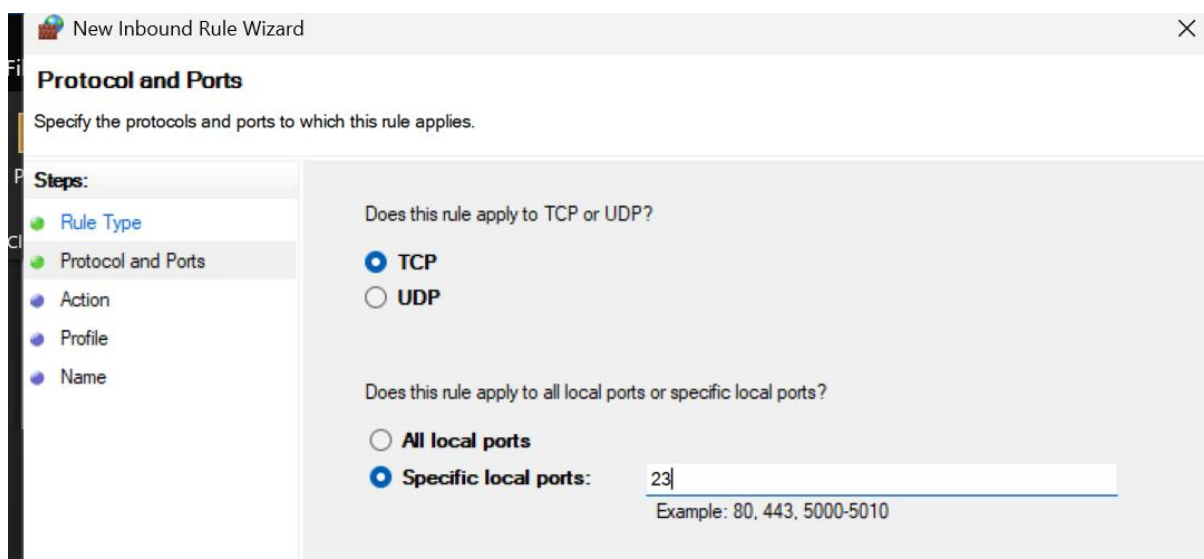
New Inbound Rule Wizard

Protocol and Ports

Specify the protocols and ports to which this rule applies.

Steps:

Rule Type

Protocol and Ports

Action

Profile

Name

Does this rule apply to TCP or UDP?

TCP

UDP

Does this rule apply to all local ports or specific local ports?

All local ports

Specific local ports: 23

Example: 80, 443, 5000-5010